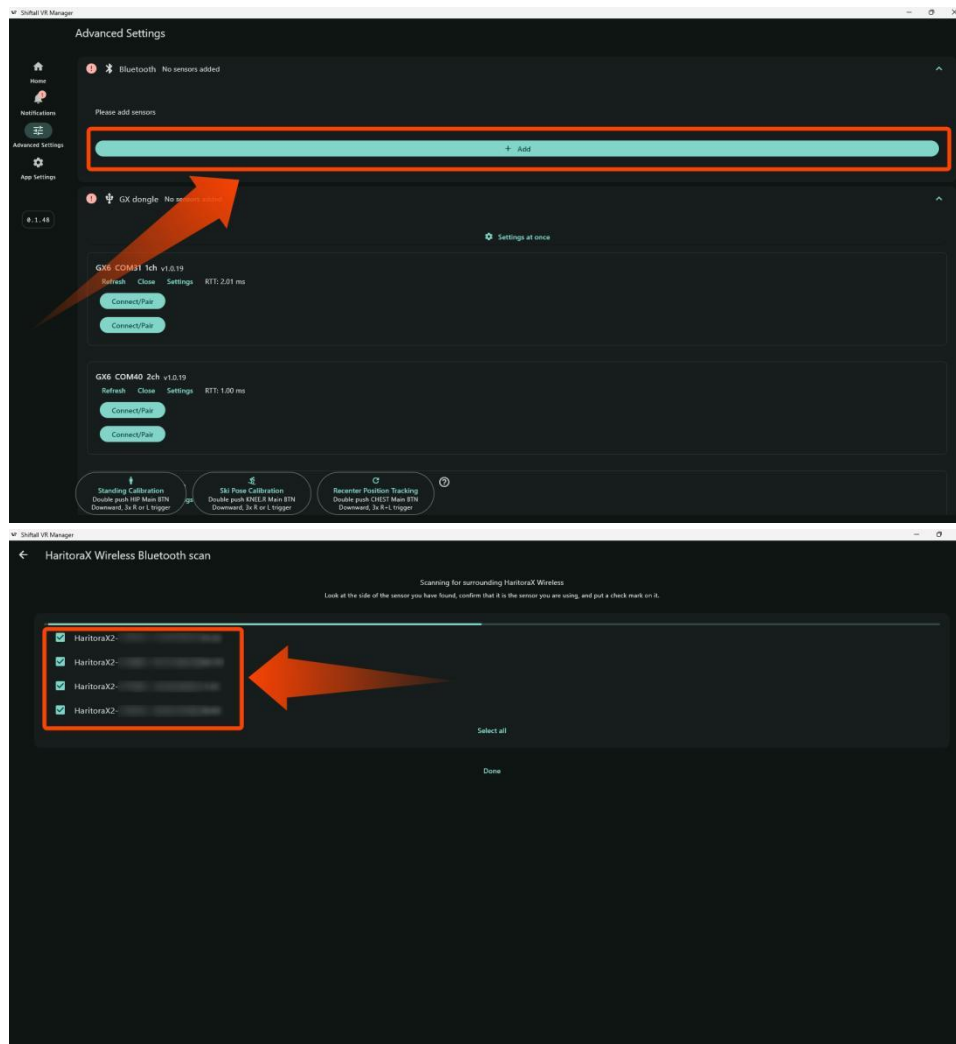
Shiftall VR Manager

Advanced Settings

Home

Notifications

Advanced Settings

App Settings

0.1.48

Bluetooth No sensors added

Please add sensors

+ Add

GX dongle No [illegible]

Settings at once

GX6 COM31 1ch v1.0.19

Refresh Close Settings RTT: 2.01 ms

Connect/Pair

Connect/Pair

GX6 COM40 2ch v1.0.19

Refresh Close Settings RTT: 1.00 ms

Connect/Pair

Connect/Pair

Standing Calibration
Double push HIP Main BTN
Downward, 3x R or L trigger

Ski Pose Calibration
Double push KNEE.R Main BTN
Downward, 3x R or L trigger

Recenter Position Tracking
Double push CHEST Main BTN
Downward, 3x R+L trigger

Shiftall VR Manager

HaritoraX Wireless Bluetooth scan

Scanning for surrounding HaritoraX Wireless

Look at the side of the sensor you have found, confirm that it is the sensor you are using, and put a check mark on it.

HaritoraX2- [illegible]

HaritoraX2- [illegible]

HaritoraX2- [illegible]

HaritoraX2- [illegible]

Select all

Done